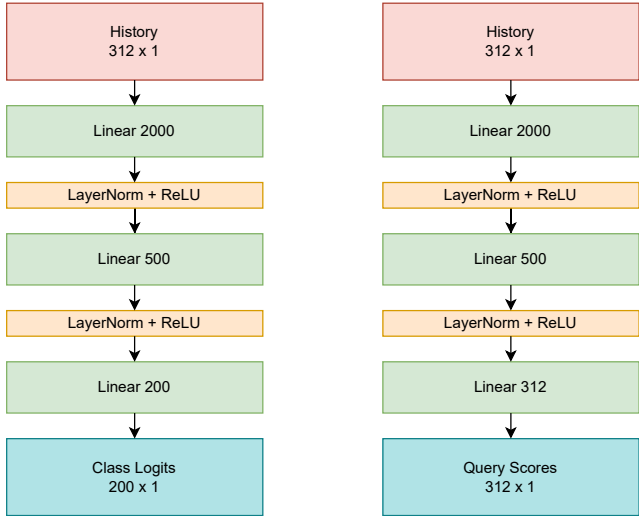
History
312 x 1

Linear 2000

LayerNorm + ReLU

Linear 500

LayerNorm + ReLU

Linear 200

Class Logits
200 x 1

History
312 x 1

Linear 2000

LayerNorm + ReLU

Linear 500

LayerNorm + ReLU

Linear 312

Query Scores
312 x 1